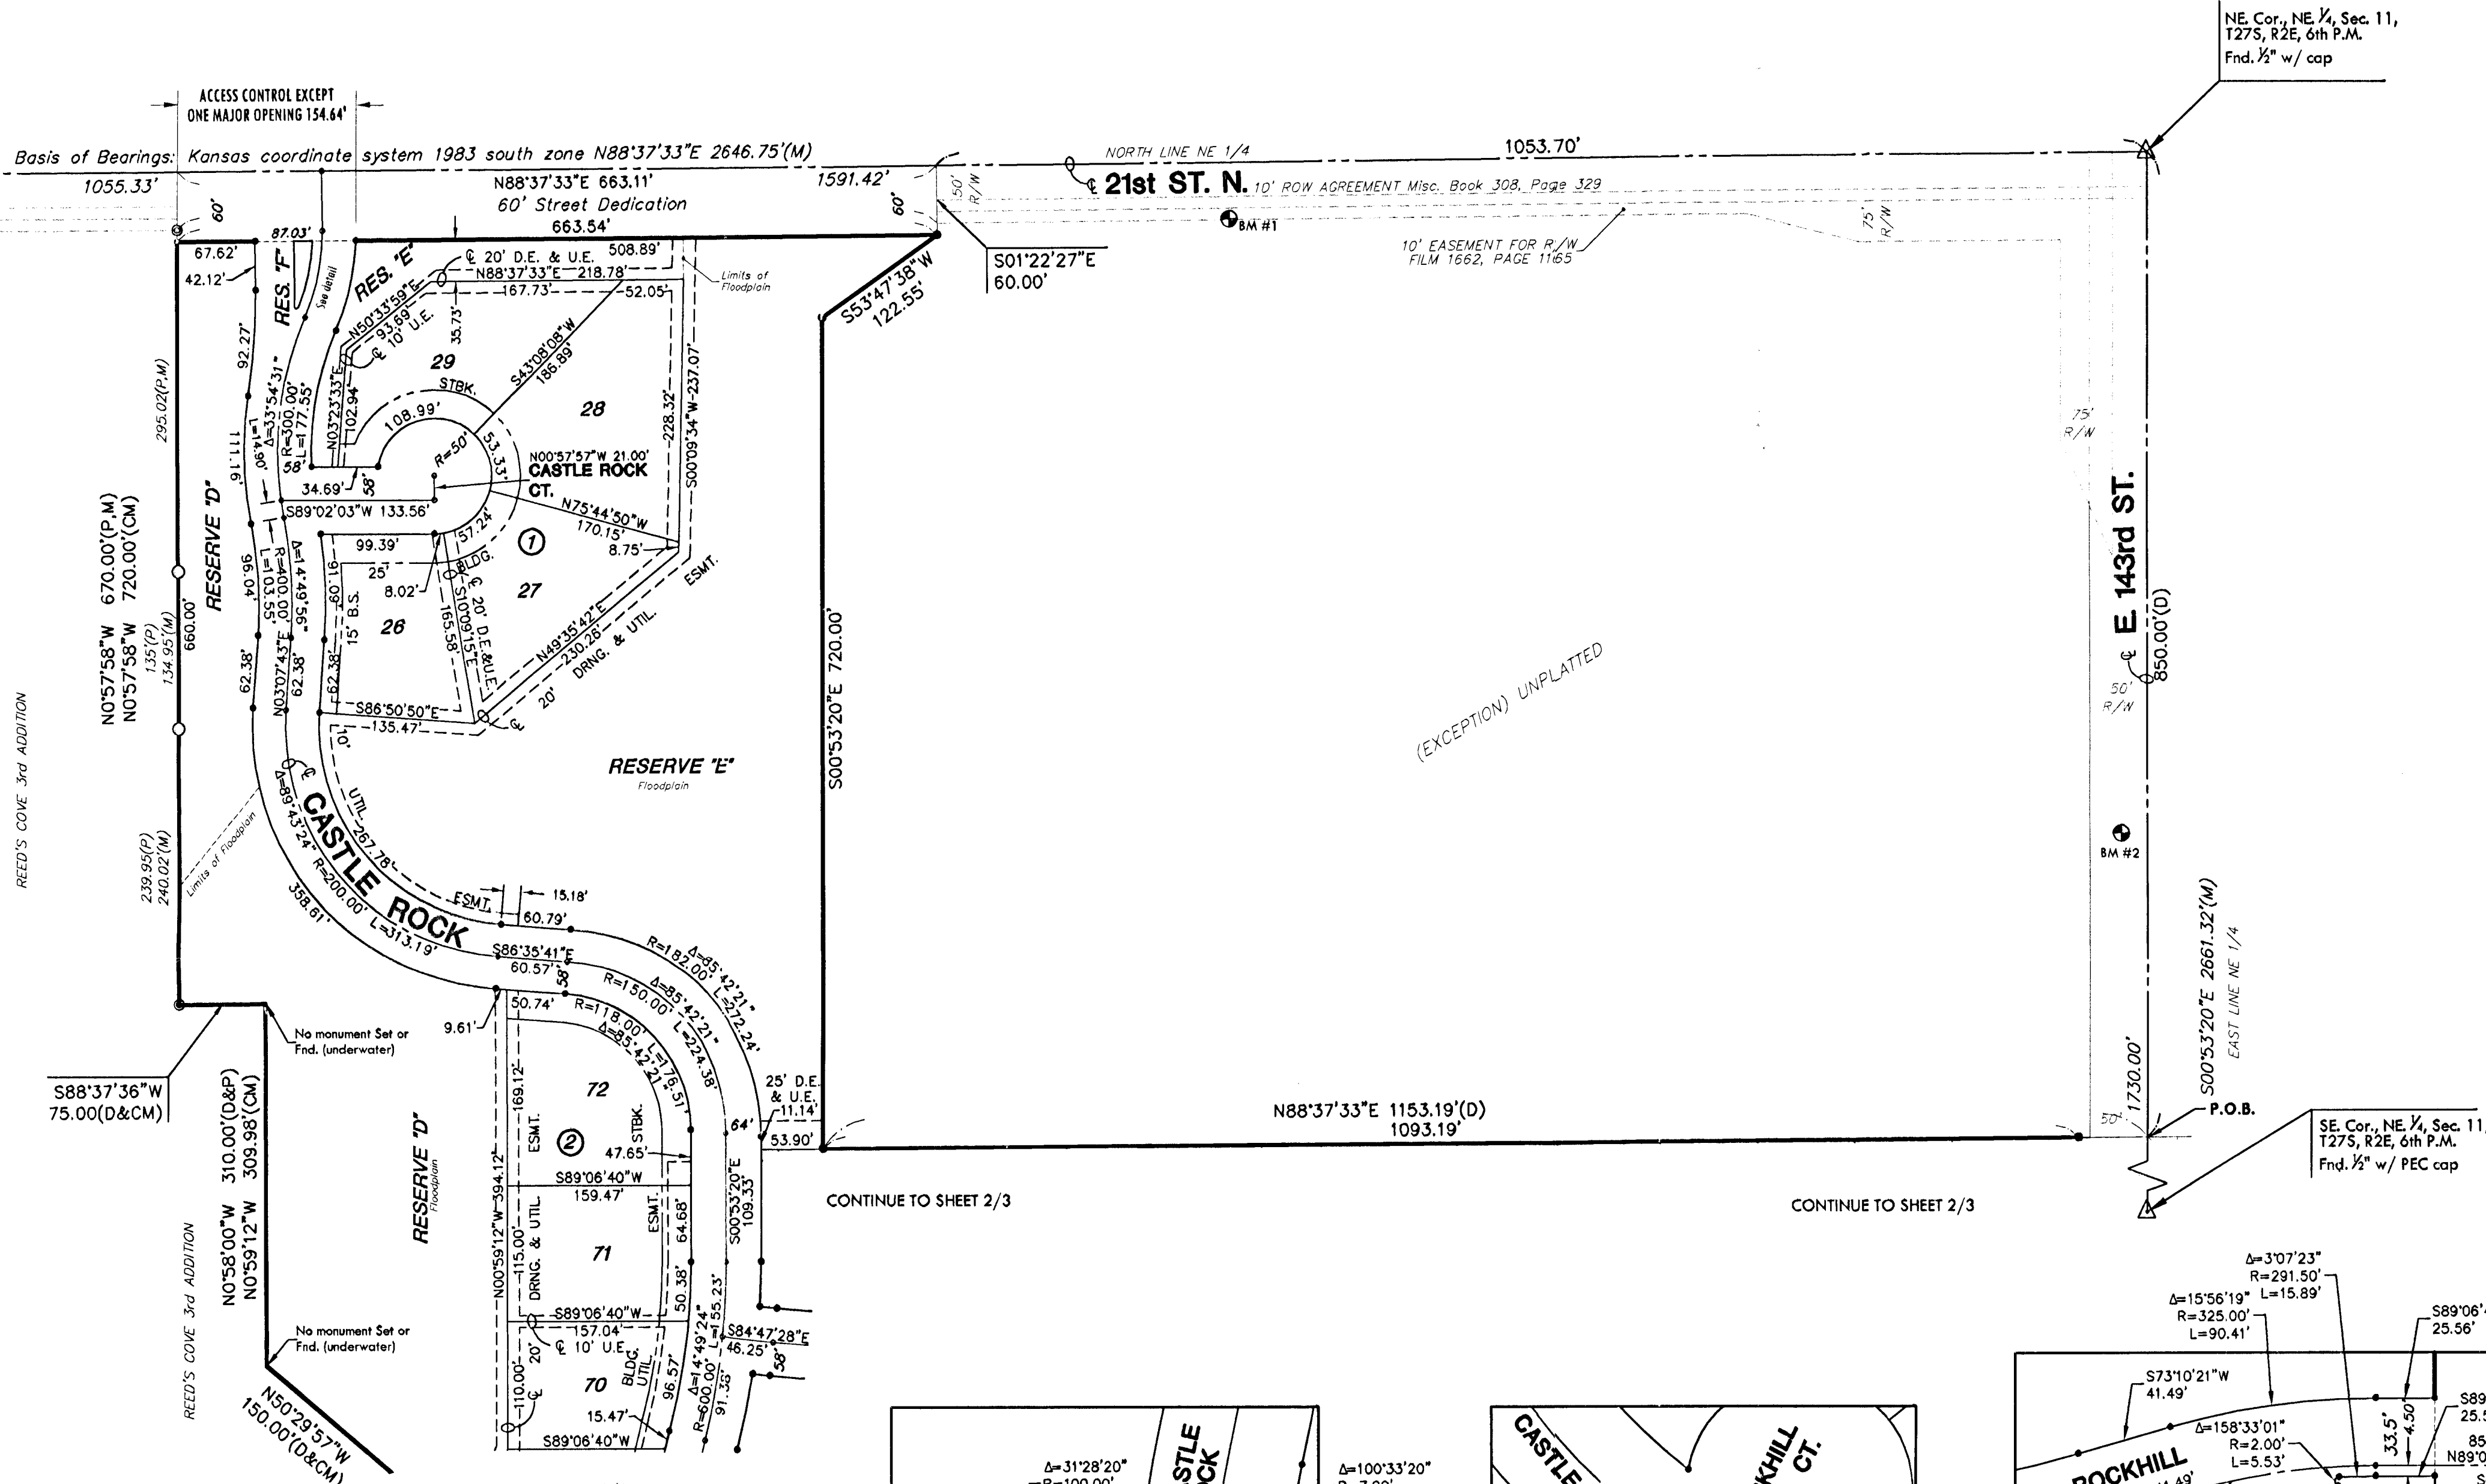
NE. Cor., NE. 1/4, Sec. 11, T27S, R2E, 6th P.M.
Fnd. ½" w/ cap

ACCESS CONTROL EXCEPT
ONE MAJOR OPENING 154.64'

Basis of Bearings: Kansas coordinate system 1983 south zone N88°37'33"E 2646.75'(M)

1055.33'
N88°37'33"E 663.11'
60' Street Dedication
663.54'
1591.42'
60'
60'
50' R/W
NORTH LINE NE 1/4
1053.70'
℄ 21st ST. N.
10' ROW AGREEMENT Misc. Book 308, Page 329
BM #1
10' EASEMENT FOR R/W FILM 1662, PAGE 1165
75' R/W
S01°22'27"E
60.00'
S53°47'38"W
122.55'

67.62'
87.03'
42.12'
RES. "F"
See detail
RES. "E"
℄ 20' D.E. & U.E.
508.89'
N88°37'33"E 218.78'
Limits of Floodplain
167.73'
52.05'
N50°33'59"E
93.69'
℄ 10' U.E.
35.73'
29
S43°08'08"W
186.89'
N03°23'33"E
102.94'
STBK.
28
108.99'
R=300.00'
L=177.55'
Δ=33°54'31"
92.27'
111.16'
L=14.90'
58'
R=50'
53.33'
N00°57'57"W 21.00'
CASTLE ROCK CT.
34.69'
58'
S89°02'03"W 133.56'
N75°44'50"W
170.15'
8.75'
228.32'
S00°09'34"W 237.07'
295.02'(P.M)
RESERVE "D"
57.24'
①
99.39'
25'
8.02'
R=400.00'
L=103.55'
Δ=14°49'56"
96.04'
60.16'
15' B.S.
26
BLDG.
℄ 20' D.E.&U.E.
S10°09'15"E
165.58'
27
ESMT.
N49°35'42"E
230.26'
DRNG. & UTIL.
20'
N0°57'58"W 670.00'(P.M)
N0°57'58"W 720.00'(CM)
660.00'
135'(P)
134.95'(M)
62.38'
N03°07'43"E
62.38'
62.38'
S86°50'50"E
135.47'
10'
℄
S00°53'20"E 720.00'
(EXCEPTION) UNPLATTED
75' R/W
E 143rd ST.
℄
50' R/W
850.00'(D)
RESERVE "E"
Floodplain
℄
Δ=89°43'24"
UTIL
267.78'
CASTLE ROCK
R=200.00'
L=313.19'
358.61'
Limits of Floodplain
REED'S COVE 3rd ADDITION
239.95'(P)
240.02'(M)
ESMT.
15.18'
60.79'
S86°35'41"E
60.57'
58'
R=182.00'
Δ=85°42'21"
L=272.24'
R=150.00'
Δ=85°42'21"
L=224.38'
R=118.00'
Δ=85°42'21"
L=176.51'
BM #2
S00°53'20"E 2661.32'(M)
EAST LINE NE 1/4
1730.00'
No monument Set or Fnd. (underwater)
9.61'
50.74'
S88°37'36"W
75.00(D&CM)
169.12'
72
ESMT.
②
STBK.
47.65'
25' D.E. & U.E.
11.14'
64'
53.90'
N88°37'33"E 1153.19'(D)
1093.19'
50'
P.O.B.
SE. Cor., NE. 1/4, Sec. 11, T27S, R2E, 6th P.M.
Fnd. ½" w/ PEC cap
N0°58'00"W 310.00'(D&P)
N0°59'12"W 309.98'(CM)
RESERVE "D"
Floodplain
N00°59'12"W 394.12'
S89°06'40"W
159.47'
ESMT.
64.68'
S00°53'20"E
109.33'
CONTINUE TO SHEET 2/3
CONTINUE TO SHEET 2/3
115.00'
DRNG. & UTIL.
71
50.38'
55.23'
S89°06'40"W
157.04'
℄ 10' U.E.
20'
Δ=14°49'24"
S84°47'28"E
46.25'
58'
No monument Set or Fnd. (underwater)
REED'S COVE 3rd ADDITION
110.00'
℄
70
BLDG.
UTIL.
96.57'
R=600.00'
L=91.35'
15.47'
S89°06'40"W
N50°29'57"W
150.00'(D&CM)
Δ=31°28'20"
R=100.00'
STLE
CK
Δ=100°33'20"
R=7.00'
CASTLE
KHILL CT.
Δ=3°07'23"
R=291.50'
L=15.89'
Δ=15°56'19"
R=325.00'
L=90.41'
S89°06'
25.56'
S73°10'21"W
41.49'
Δ=158°33'01"
R=2.00'
L=5.53'
33.5'
4.50'
S89
25.5
85
N89°0
ROCKHILL
41.49'